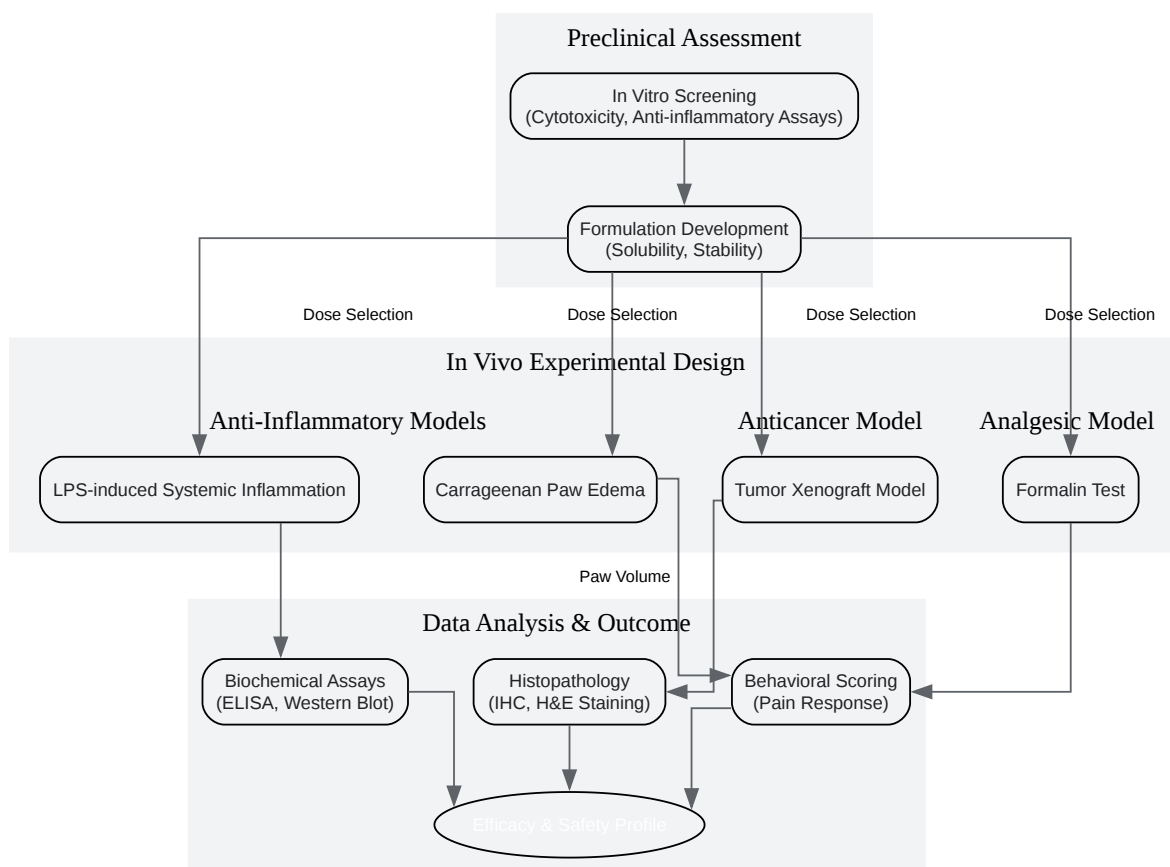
Preclinical Assessment

In Vitro Screening
(Cytotoxicity, Anti-inflammatory Assays)

Formulation Development
(Solubility, Stability)

Dose Selection

Dose Selection

Dose Selection

Dose Selection

In Vivo Experimental Design

Anti-Inflammatory Models

Anticancer Model

Analgesic Model

LPS-induced Systemic Inflammation

Carrageenan Paw Edema

Tumor Xenograft Model

Formalin Test

Paw Volume

Data Analysis & Outcome

Biochemical Assays
(ELISA, Western Blot)

Histopathology
(IHC, H&E Staining)

Behavioral Scoring
(Pain Response)

Efficacy & Safety Profile